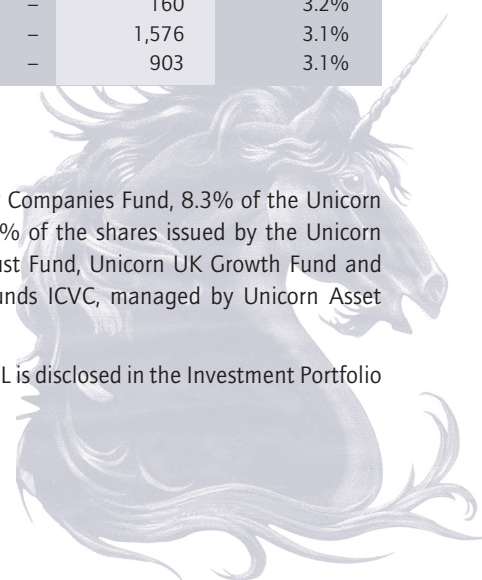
| – | 160 | 3.2% |
|---|---|---|
| – | 1,576 | 3.1% |
| – | 903 | 3.1% |

Companies Fund, 8.3% of the Unicorn % of the shares issued by the Unicorn ust Fund, Unicorn UK Growth Fund and unds ICVC, managed by Unicorn Asset

L is disclosed in the Investment Portfolio